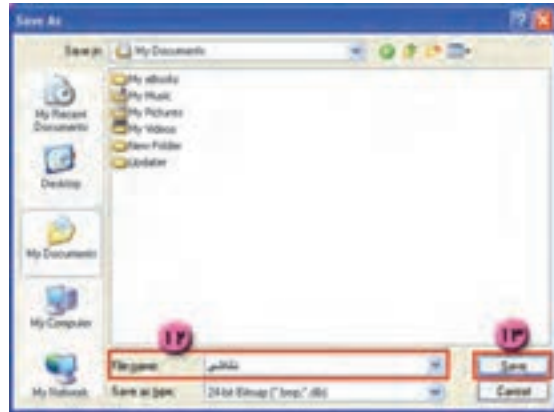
Save As

Save in: My Documents

My eBooks
My Music
My Pictures
My Videos
New Folder
Updater

My Recent Documents
Desktop
My Documents
My Computer
My Network

۱۲
۱۳

File name: نقاشی
Save as type: 24-bit Bitmap (*.bmp;*.dib)

Save
Cancel